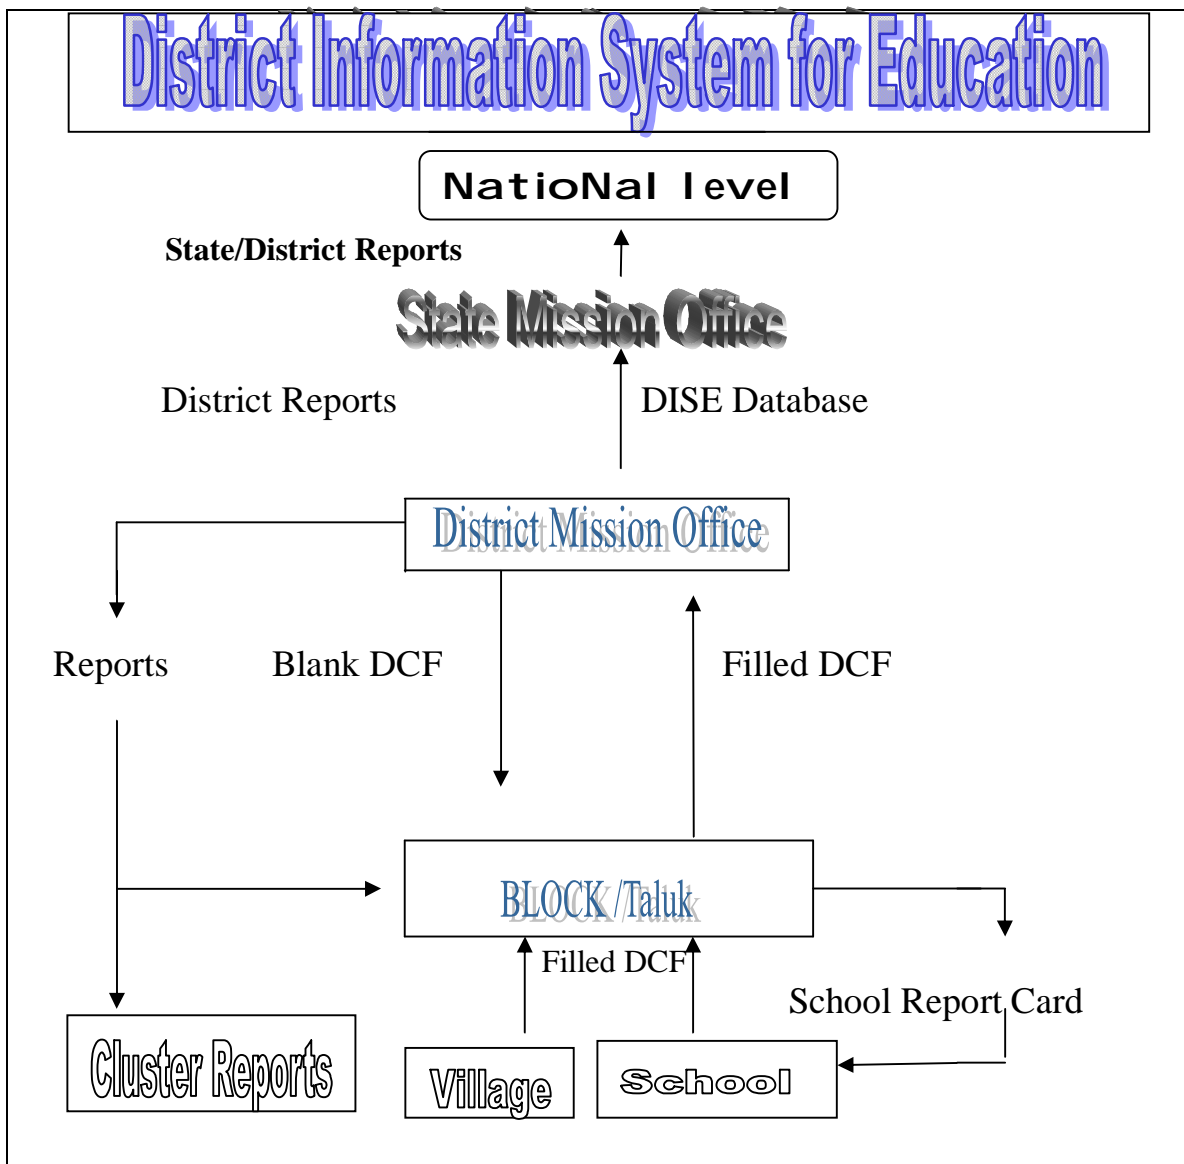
District Information System for Education

NatioNal level

State/District Reports

State Mission Office

District Reports

DISE Database

District Mission Office

Reports

Blank DCF

Filled DCF

BLOCK/Taluk

Filled DCF

School Report Card

Cluster Reports

Village

School